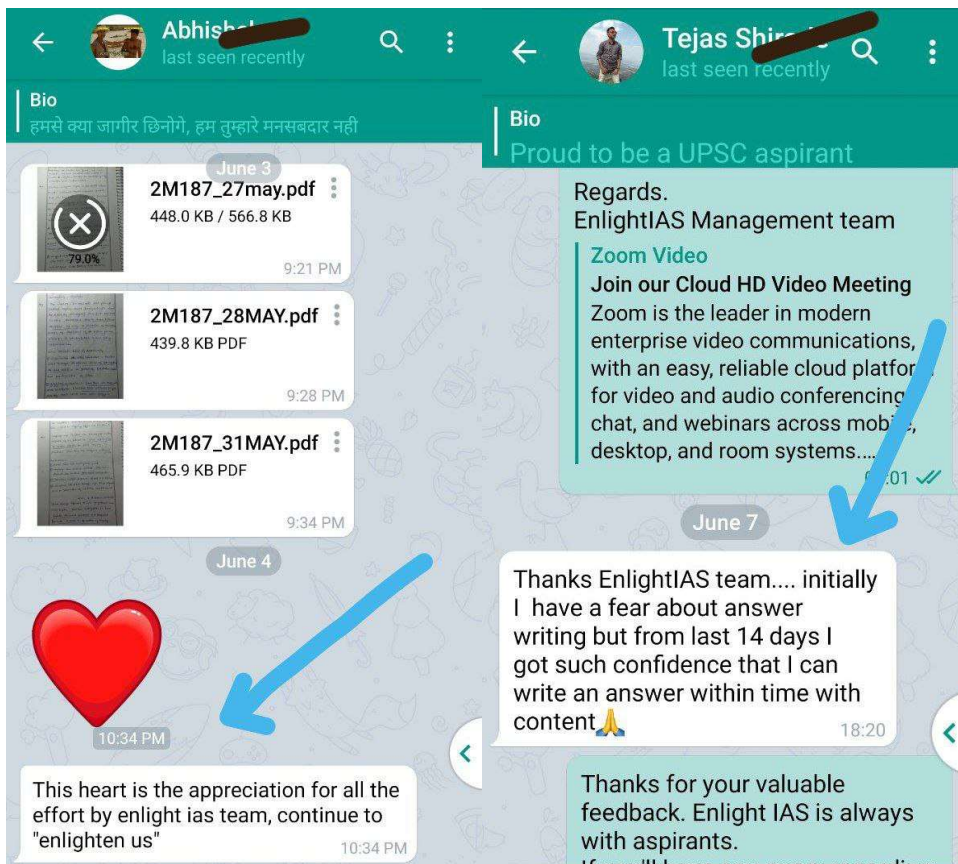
Abhish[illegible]
last seen recently

Bio
हमसे क्या जागीर छिनोगे, हम तुम्हारे मनसबदार नही

June 3

79.0%
2M187_27may.pdf
448.0 KB / 566.8 KB
9:21 PM

2M187_28MAY.pdf
439.8 KB PDF
9:28 PM

2M187_31MAY.pdf
465.9 KB PDF
9:34 PM

June 4

10:34 PM

This heart is the appreciation for all the effort by enlight ias team, continue to "enlighten us"
10:34 PM

Tejas Shi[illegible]
last seen recently

Bio
Proud to be a UPSC aspirant

Regards.
EnlightIAS Management team

Zoom Video
Join our Cloud HD Video Meeting
Zoom is the leader in modern enterprise video communications, with an easy, reliable cloud platfo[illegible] for video and audio conferencing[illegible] chat, and webinars across mobi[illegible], desktop, and room systems....
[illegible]:01

June 7

Thanks EnlightIAS team.... initially I have a fear about answer writing but from last 14 days I got such confidence that I can write an answer within time with content🙏
18:20

Thanks for your valuable feedback. Enlight IAS is always with aspirants.
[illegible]